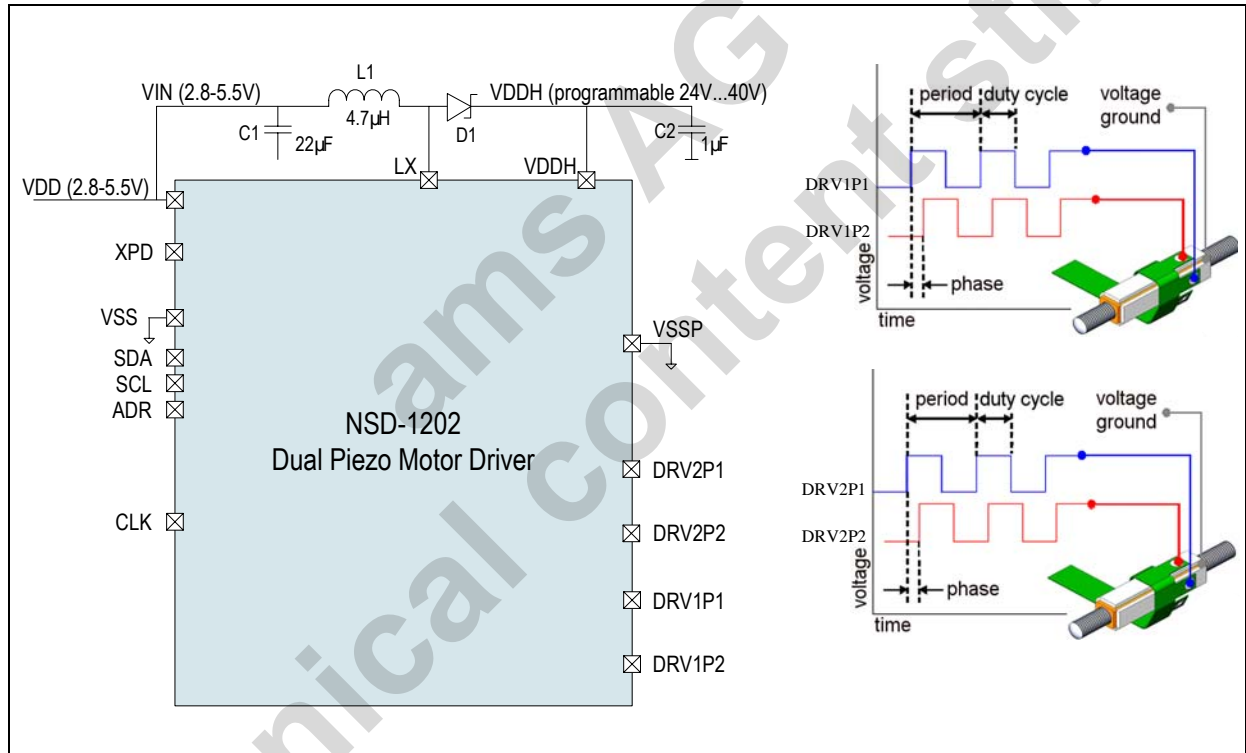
ams AG
Technical content still valid

VIN (2.8-5.5V)
L1
4.7µH
VDDH (programmable 24V...40V)
C1
22µF
D1
C2
1µF
LX
VDDH
VDD (2.8-5.5V)
XPD
VSS
SDA
SCL
ADR
CLK
VSSP
NSD-1202
Dual Piezo Motor Driver
DRV2P1
DRV2P2
DRV1P1
DRV1P2

period
duty cycle
voltage
ground
DRV1P1
DRV1P2
voltage
phase
time

period
duty cycle
voltage
ground
DRV2P1
DRV2P2
voltage
phase
time